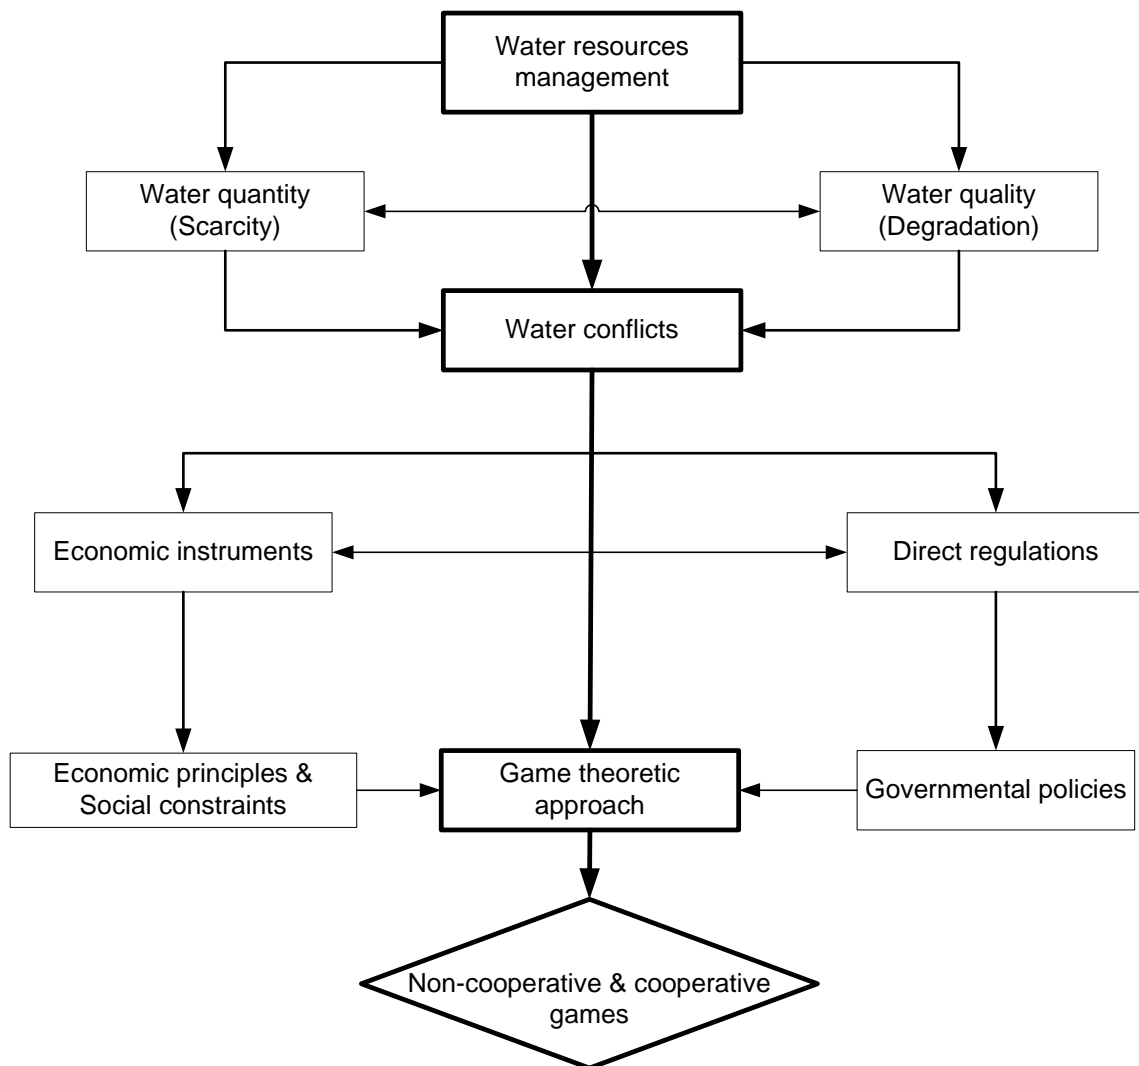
Water resources management

Water quantity (Scarcity)

Water quality (Degradation)

Water conflicts

Economic instruments

Direct regulations

Economic principles & Social constraints

Game theoretic approach

Governmental policies

Non-cooperative & cooperative games